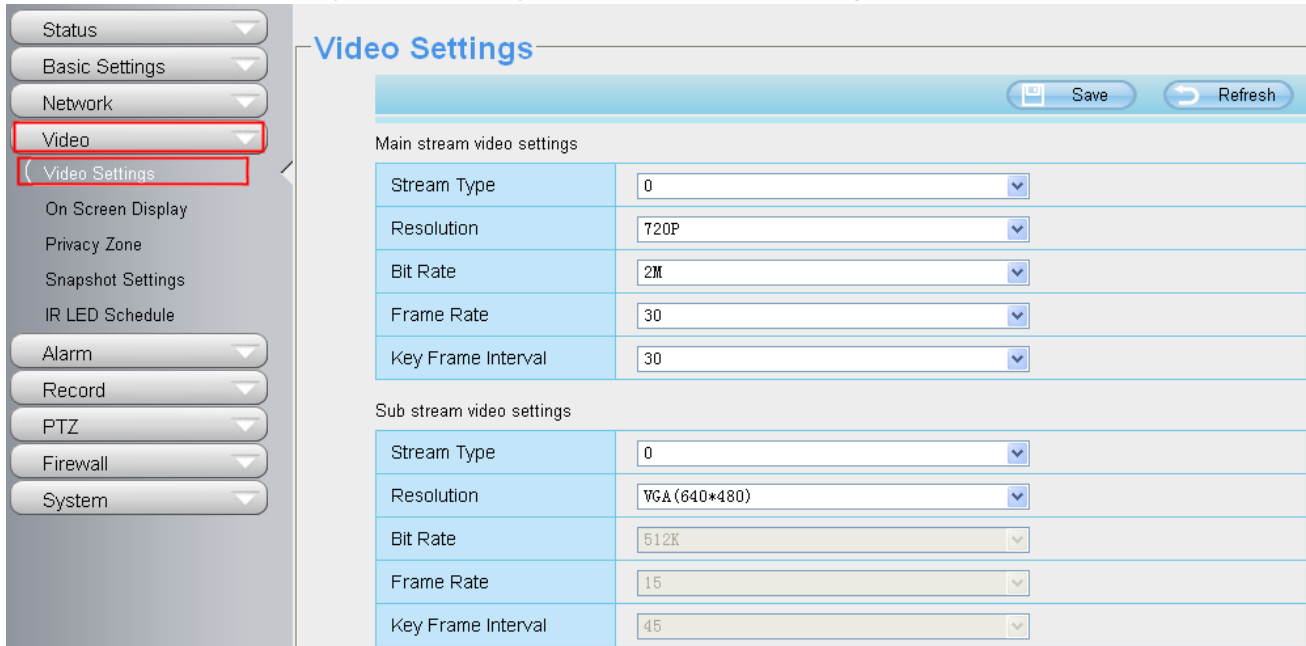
Status
Basic Settings
Network
Video
Video Settings
On Screen Display
Privacy Zone
Snapshot Settings
IR LED Schedule
Alarm
Record
PTZ
Firewall
System

Video Settings

Save
Refresh

Main stream video settings

| Stream Type | 0 |
|---|---|
| Resolution | 720P |
| Bit Rate | 2M |
| Frame Rate | 30 |
| Key Frame Interval | 30 |

Sub stream video settings

| Stream Type | 0 |
|---|---|
| Resolution | VGA(640*480) |
| Bit Rate | 512K |
| Frame Rate | 15 |
| Key Frame Interval | 45 |